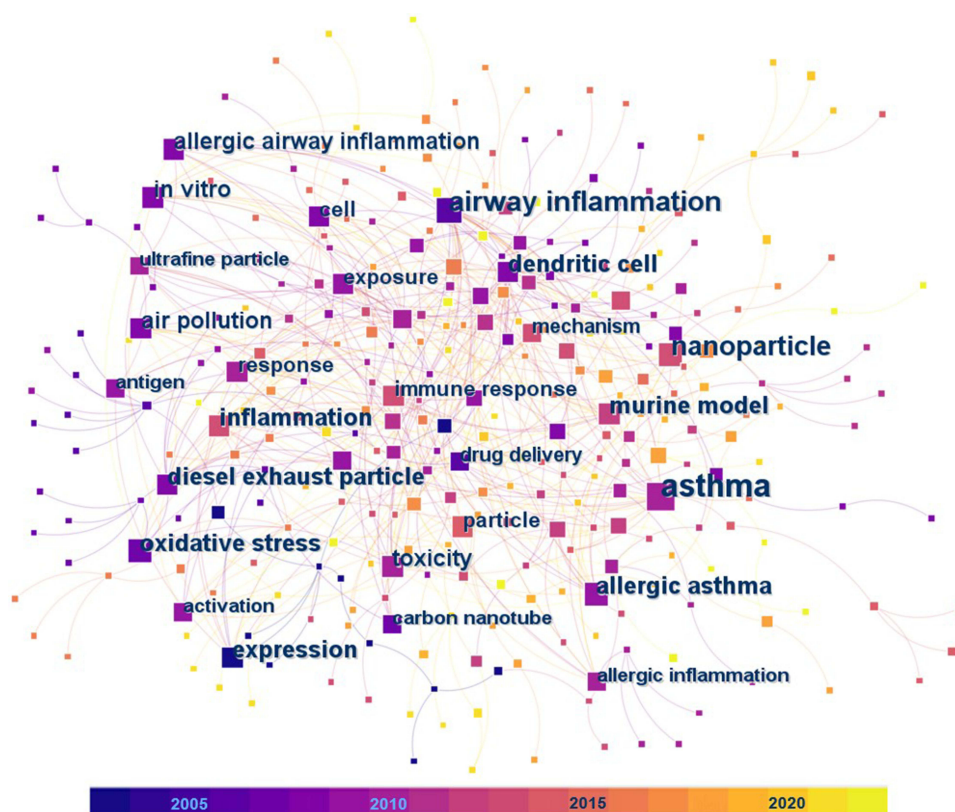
allergic airway inflammation
in vitro
cell
airway inflammation
ultrafine particle
dendritic cell
exposure
air pollution
mechanism
nanoparticle
response
antigen
immune response
murine model
inflammation
drug delivery
diesel exhaust particle
asthma
particle
oxidative stress
toxicity
allergic asthma
activation
carbon nanotube
expression
allergic inflammation
2005
2010
2015
2020